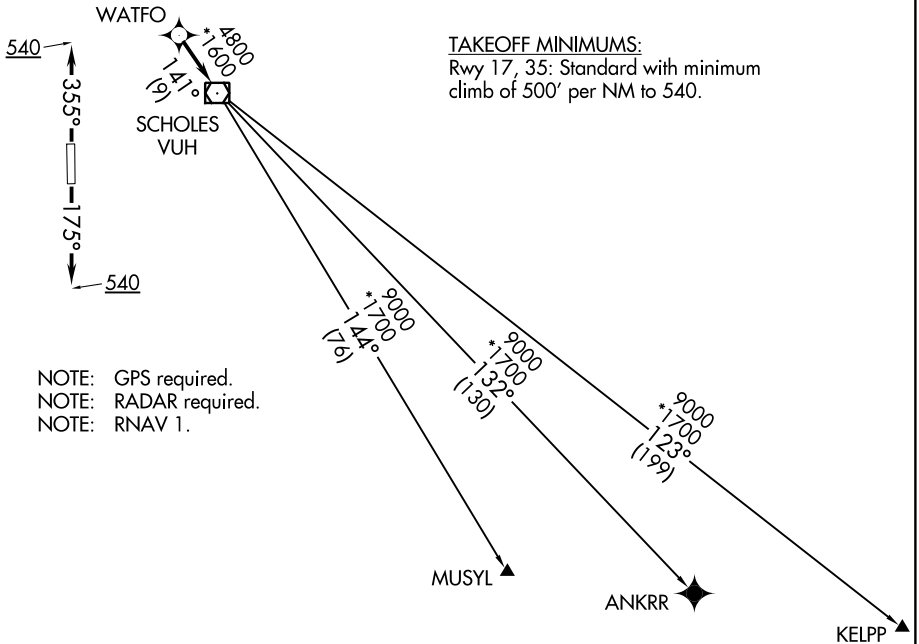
WATFO

4800
*1600
141°
(9)

SCHOLES
VUH

540
355°
175°
540

TAKEOFF MINIMUMS:
Rwy 17, 35: Standard with minimum climb of 500' per NM to 540.

9000
*1700
144°
(76)

9000
*1700
132°
(130)

9000
*1700
123°
(199)

NOTE: GPS required.
NOTE: RADAR required.
NOTE: RNAV 1.

MUSYL

ANKRR

KELPP